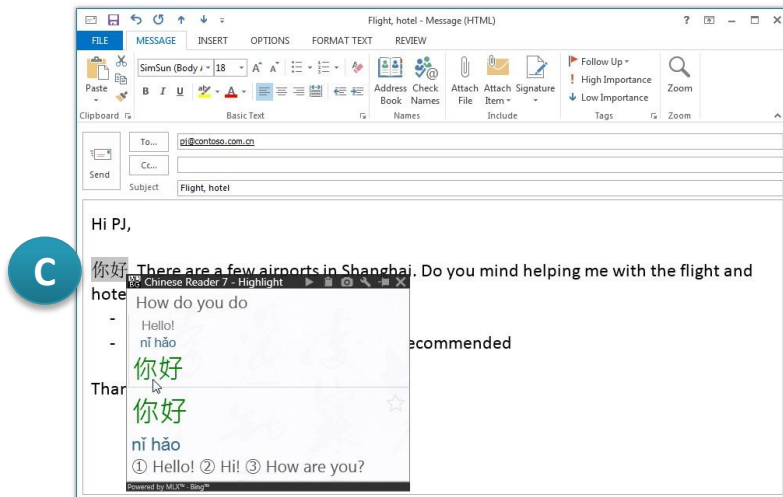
Flight, hotel - Message (HTML)

? — □ ✕

FILE MESSAGE INSERT OPTIONS FORMAT TEXT REVIEW

Paste
Clipboard

SimSun (Body A 18 A A
B I U A
Basic Text

Address Book Check Names
Names

Attach File Attach Item Signature
Include

Follow Up
High Importance
Low Importance
Tags

Zoom
Zoom

Send

To... pj@contoso.com.cn
Cc...
Subject Flight, hotel

Hi PJ,

C

你好 There are a few airports in Shanghai. Do you mind helping me with the flight and hote

Chinese Reader 7 - Highlight

How do you do

Hello!
nǐ hǎo

你好

你好

nǐ hǎo

① Hello! ② Hi! ③ How are you?

Powered by MLX™ - Bing™

-
- ecommended

Thar